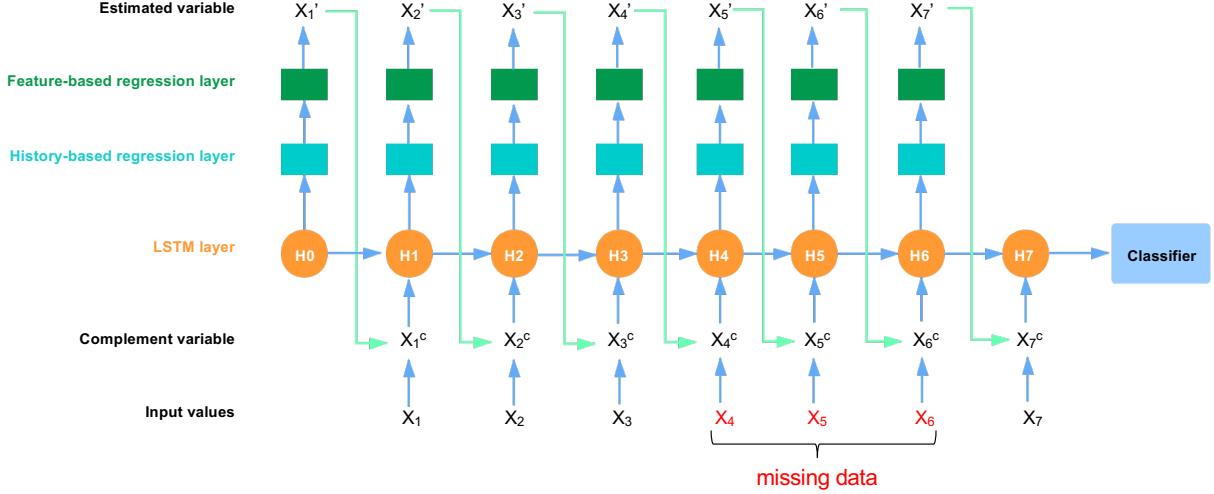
Estimated variable
$X_1'$ $X_2'$ $X_3'$ $X_4'$ $X_5'$ $X_6'$ $X_7'$

Feature-based regression layer

History-based regression layer

LSTM layer
H0 H1 H2 H3 H4 H5 H6 H7
Classifier

Complement variable
$X_1^c$ $X_2^c$ $X_3^c$ $X_4^c$ $X_5^c$ $X_6^c$ $X_7^c$

Input values
$X_1$ $X_2$ $X_3$ $X_4$ $X_5$ $X_6$ $X_7$

missing data